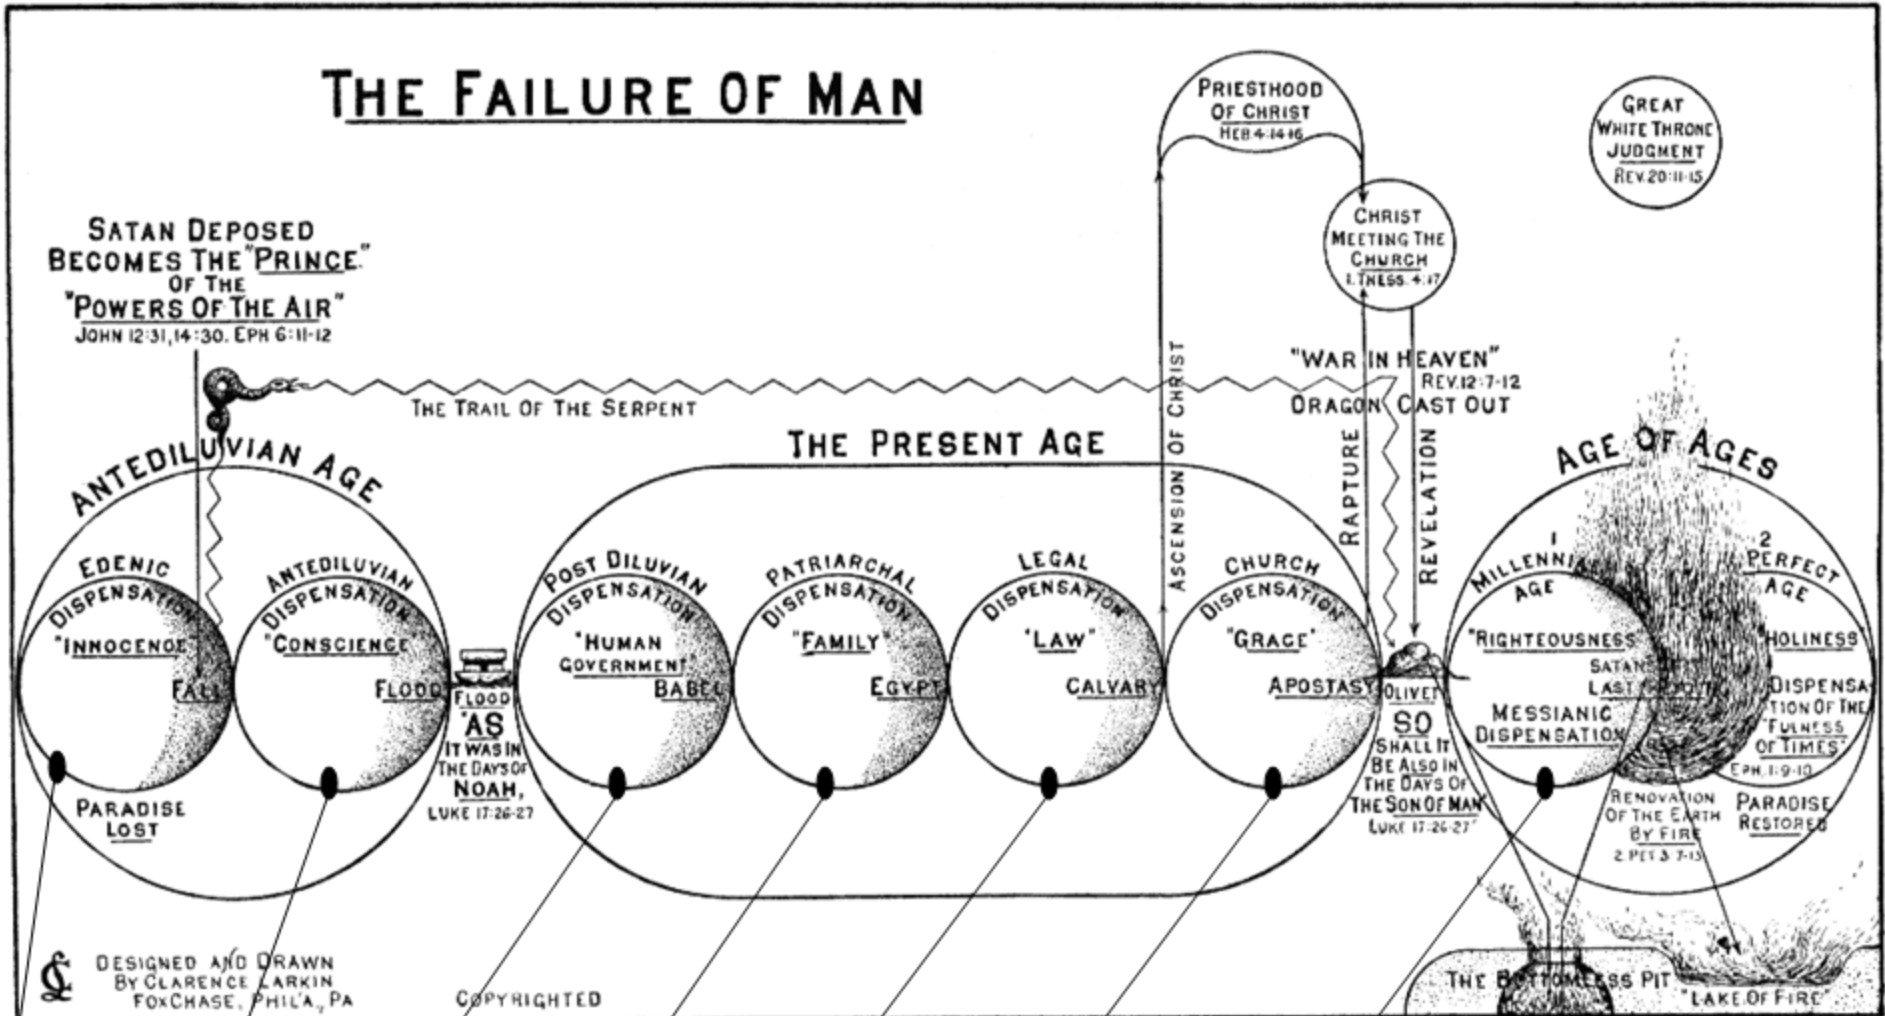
THE FAILURE OF MAN

PRIESTHOOD OF CHRIST HEB 4:14-16

GREAT WHITE THRONE JUDGMENT REV. 20:11-15

SATAN DEPOSED BECOMES THE "PRINCE" OF THE "POWERS OF THE AIR" JOHN 12:31, 14:30. EPH 6:11-12

CHRIST MEETING THE CHURCH 1. THESS. 4:17

"WAR IN HEAVEN" REV. 12:7-12 DRAGON CAST OUT

THE TRAIL OF THE SERPENT

ASCENSION OF CHRIST

RAPTURE

REVELATION

THE PRESENT AGE

ANTEDILUVIAN AGE

AGE OF AGES

EDENIC DISPENSATION "INNOCENCE" FALL

ANTEDILUVIAN DISPENSATION "CONSCIENCE" FLOOD

PARADISE LOST

FLOOD

"AS IT WAS IN THE DAYS OF NOAH, LUKE 17:26-27

POST DILUVIAN DISPENSATION "HUMAN GOVERNMENT" BABEL

PATRIARCHAL DISPENSATION "FAMILY" EGYPT

LEGAL DISPENSATION "LAW" CALVARY

CHURCH DISPENSATION "GRACE" APOSTASY

OLIVET

SO SHALL IT BE ALSO IN THE DAYS OF THE SON OF MAN" LUKE 17:26-27

1 MILLENNIAL AGE "RIGHTEOUSNESS" SATAN'S LAST REVOLT MESSIANIC DISPENSATION

2 PERFECT AGE "HOLINESS" DISPENSATION OF THE "FULNESS OF TIMES" EPH. 1:9-10

RENOVATION OF THE EARTH BY FIRE 2 PET 3:7-13

PARADISE RESTORED

DESIGNED AND DRAWN BY CLARENCE LARKIN FOXCHASE, PHIL'A, PA

COPYRIGHTED

THE BOTTOMLESS PIT

"LAKE OF FIRE"